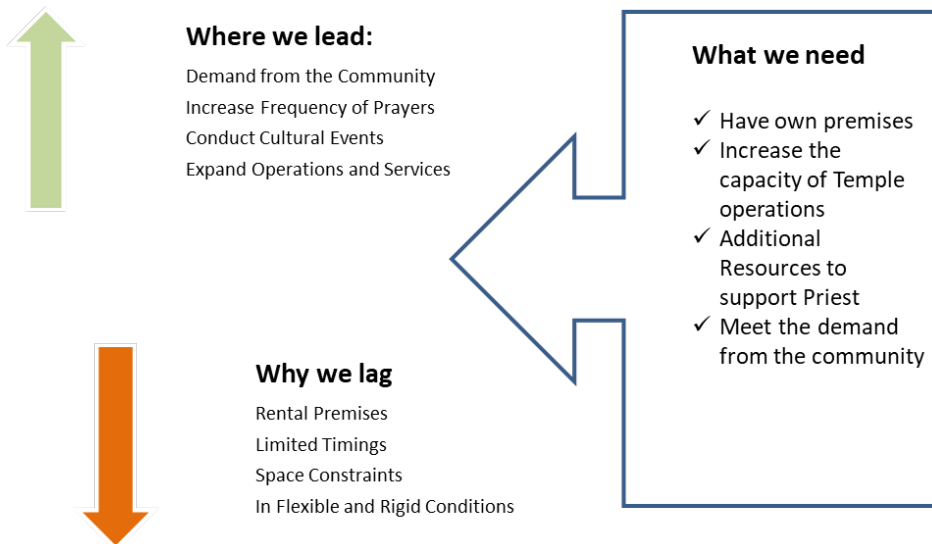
Where we lead:

Demand from the Community
Increase Frequency of Prayers
Conduct Cultural Events
Expand Operations and Services

What we need

✓ Have own premises
✓ Increase the capacity of Temple operations
✓ Additional Resources to support Priest
✓ Meet the demand from the community

Why we lag

Rental Premises
Limited Timings
Space Constraints
In Flexible and Rigid Conditions